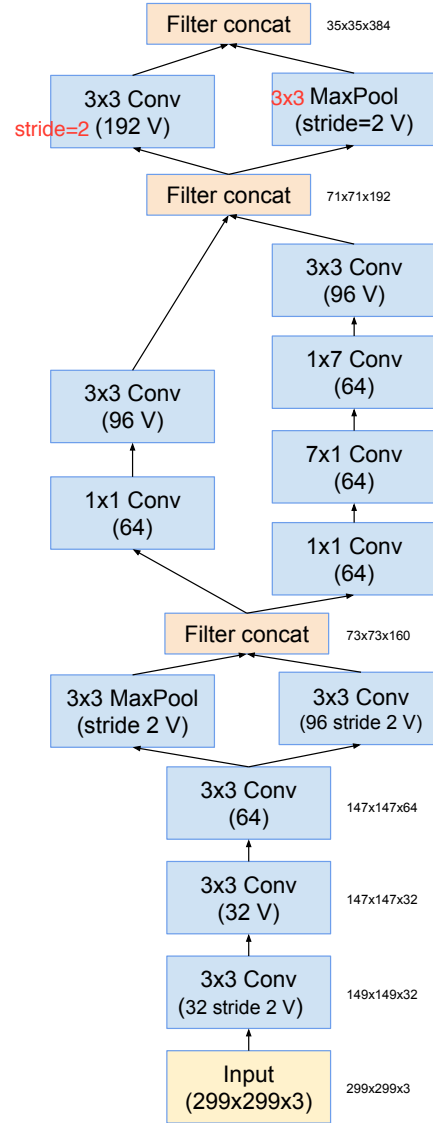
Filter concat 35x35x384

3x3 Conv
stride=2 (192 V)

3x3 MaxPool
(stride=2 V)

Filter concat 71x71x192

3x3 Conv
(96 V)

3x3 Conv
(96 V)

1x7 Conv
(64)

7x1 Conv
(64)

1x1 Conv
(64)

1x1 Conv
(64)

Filter concat 73x73x160

3x3 MaxPool
(stride 2 V)

3x3 Conv
(96 stride 2 V)

3x3 Conv
(64) 147x147x64

3x3 Conv
(32 V) 147x147x32

3x3 Conv
(32 stride 2 V) 149x149x32

Input
(299x299x3) 299x299x3